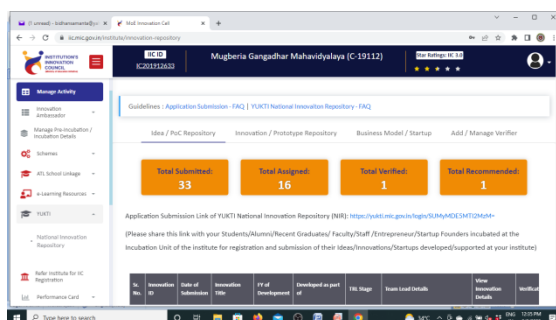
(1 unread) - bidhansarkar@y... × MoE Innovation Cell × +

iic.mic.gov.in/institute/innovation-repository

INSTITUTION'S INNOVATION COUNCIL

IIC ID
IC201912633

Mugberia Gangadhar Mahavidyalaya (C-19112)

Star Ratings: IIC 3.0
★ ★ ★ ★ ★

Manage Activity
Innovation Ambassador
Manage Pre-Incubation / Incubation Details
Schemes
ATL School Linkage
e-Learning Resources
YUKTI
National Innovation Repository
Refer Institute for IIC Registration
Performance Card

Guidelines : Application Submission - FAQ | YUKTI National Innovation Repository - FAQ

Idea / PoC Repository | Innovation / Prototype Repository | Business Model / Startup | Add / Manage Verifier

| Total Submitted: | Total Assigned: | Total Verified: | Total Recommended: |
|---|---|---|---|
| 33 | 16 | 1 | 1 |

Application Submission Link of YUKTI National Innovation Repository (NIR): https://yukti.mic.gov.in/login/SUMyMDESMTI2MzM=

(Please share this link with your Students/Alumni/Recent Graduates/ Faculty/Staff /Entrepreneur/Startup Founders incubated at the Incubation Unit of the institute for registration and submission of their Ideas/Innovations/Startups developed/supported at your institute)

| Sr. No. | Innovation ID | Date of Submission | Innovation Title | FY of Development | Developed as part of | TRL Stage | Team Lead Details | View Innovation Details | Verificat |
|---|---|---|---|---|---|---|---|---|---|

Type here to search

ENG 12:05 PM